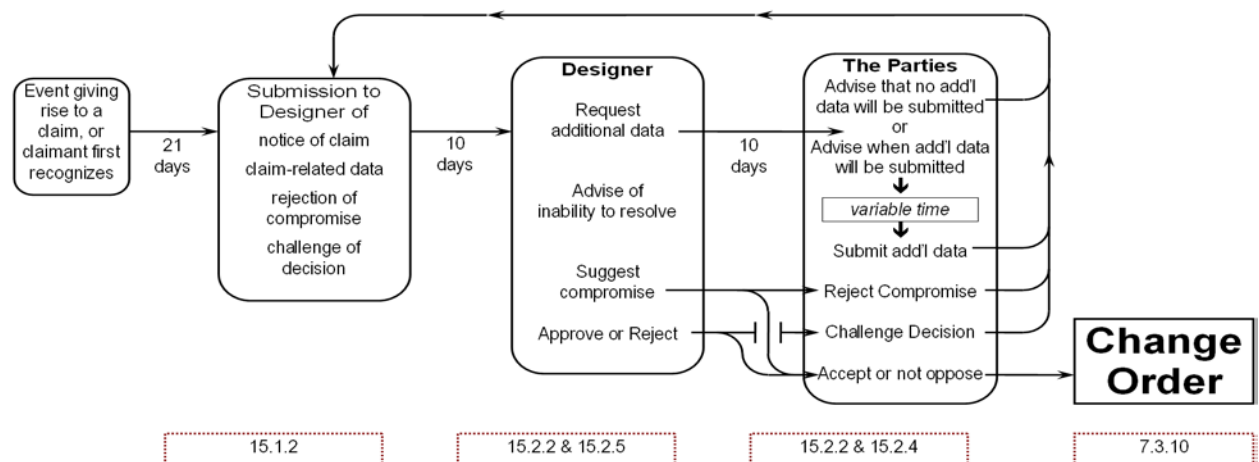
Event giving rise to a claim, or claimant first recognizes

21 days

Submission to Designer of
notice of claim
claim-related data
rejection of compromise
challenge of decision

10 days

Designer
Request additional data
Advise of inability to resolve
Suggest compromise
Approve or Reject

10 days

The Parties
Advise that no add'l data will be submitted
or
Advise when add'l data will be submitted
variable time
Submit add'l data
Reject Compromise
Challenge Decision
Accept or not oppose

Change Order

15.1.2

15.2.2 & 15.2.5

15.2.2 & 15.2.4

7.3.10